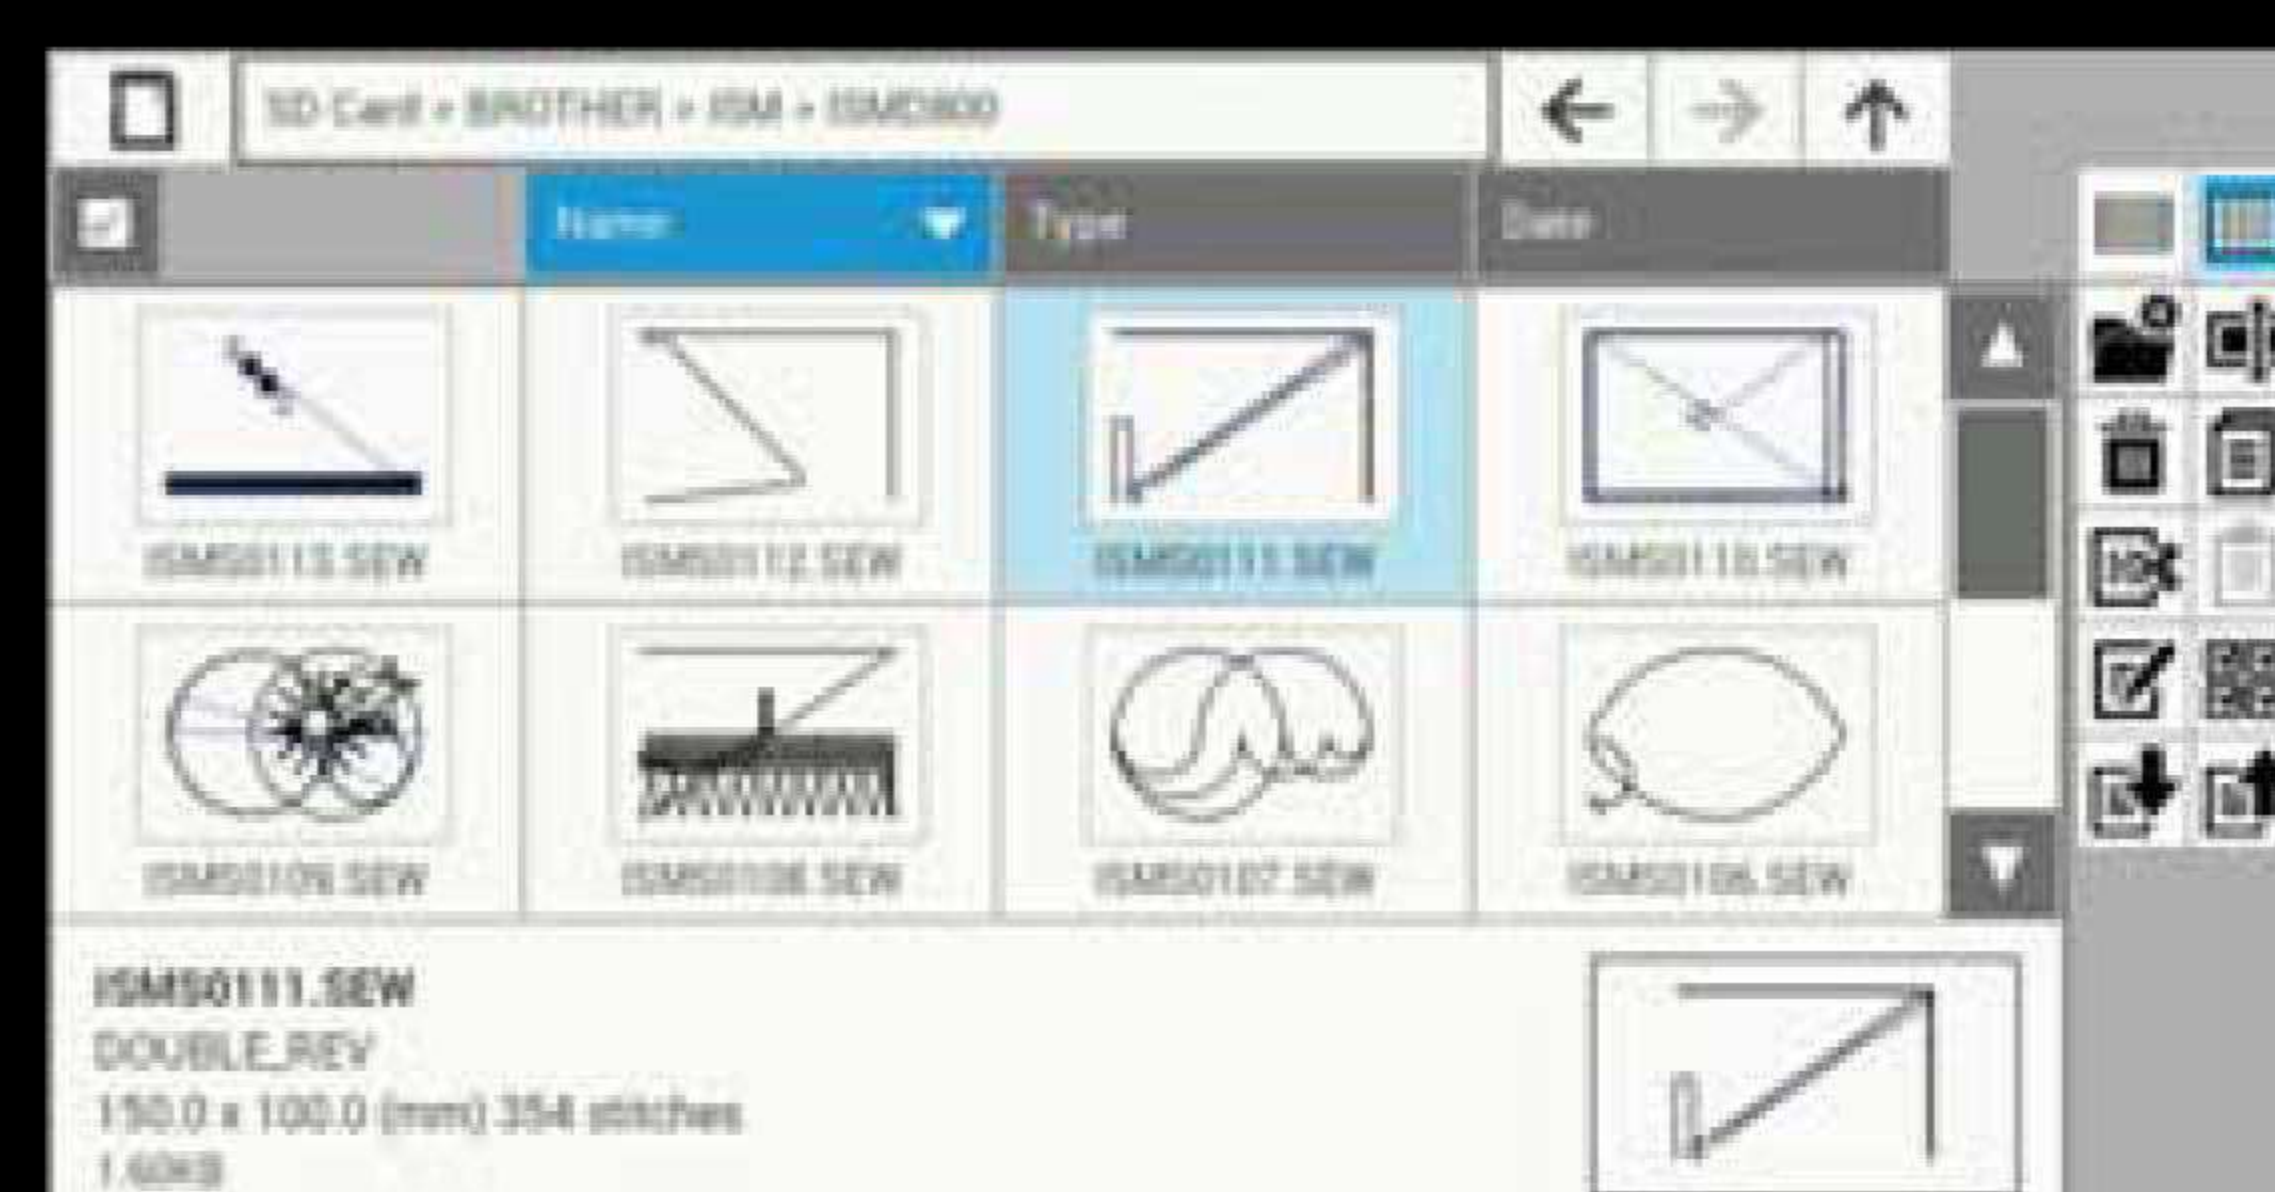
SD Card > BROTHER > ISM > ISMD900

Name
Type
Date

ISMS0113.SEW
ISMS0112.SEW
ISMS0111.SEW
ISMS0110.SEW
ISMS0109.SEW
ISMS0108.SEW
ISMS0107.SEW
ISMS0106.SEW

ISMS0111.SEW
DOUBLE_REV
150.0 x 100.0 (mm) 354 stitches
1.6KB